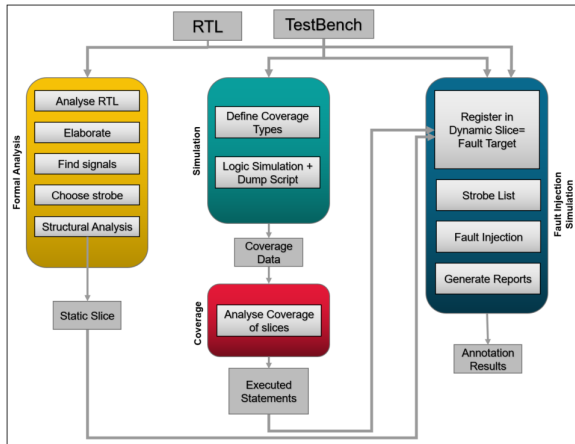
RTL

TestBench

Formal Analysis

Analyse RTL

Elaborate

Find signals

Choose strobe

Structural Analysis

Static Slice

Simulation

Define Coverage Types

Logic Simulation + Dump Script

Coverage Data

Coverage

Analyse Coverage of slices

Executed Statements

Register in Dynamic Slice= Fault Target

Strobe List

Fault Injection

Generate Reports

Fault Injection Simulation

Annotation Results